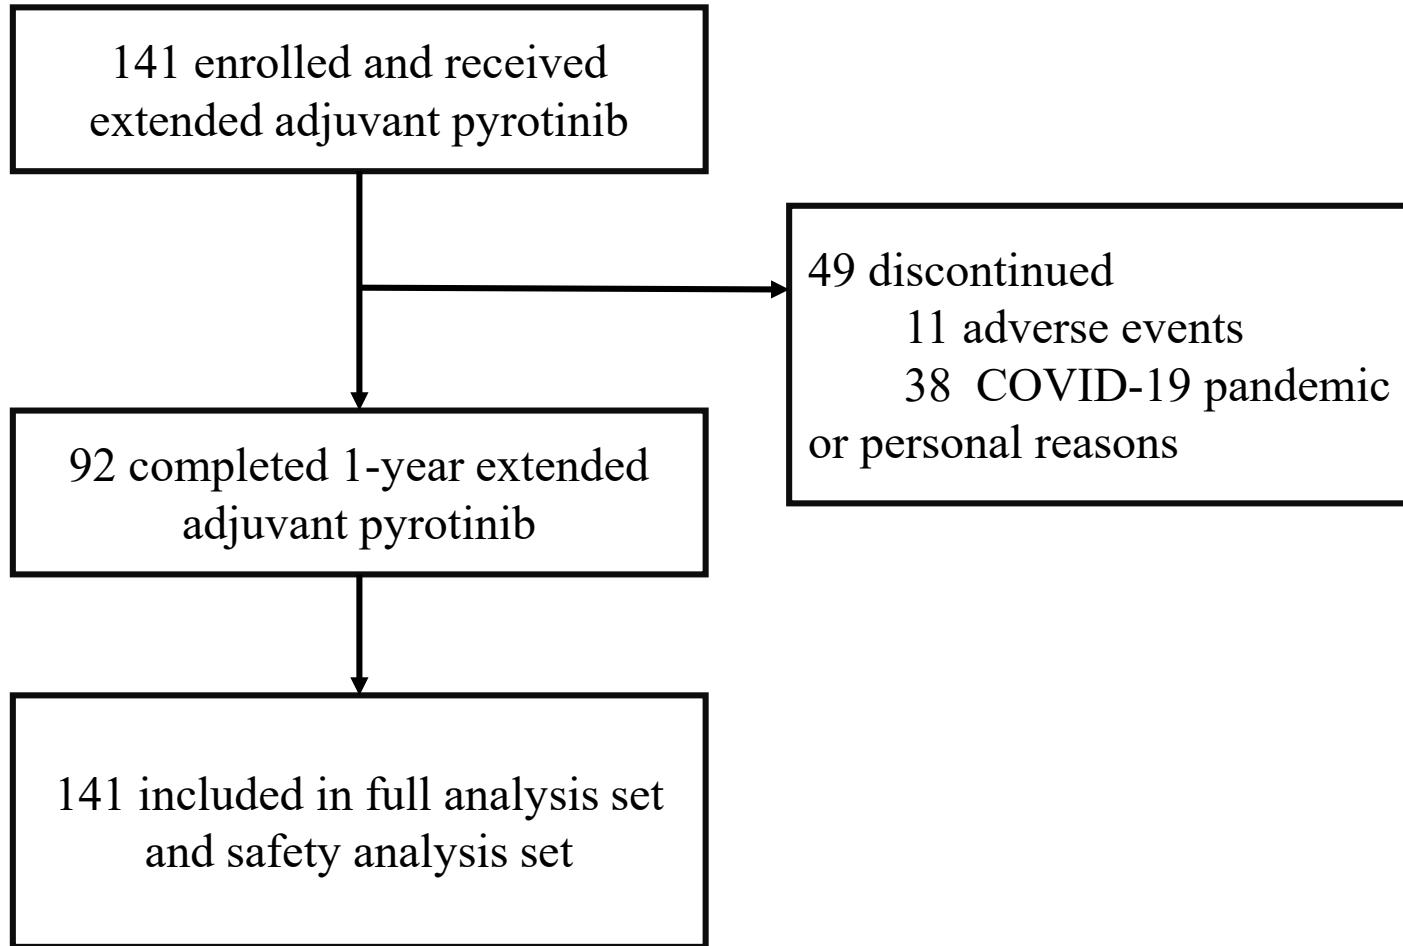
141 enrolled and received extended adjuvant pyrotinib

49 discontinued
11 adverse events
38 COVID-19 pandemic or personal reasons

92 completed 1-year extended adjuvant pyrotinib

141 included in full analysis set and safety analysis set